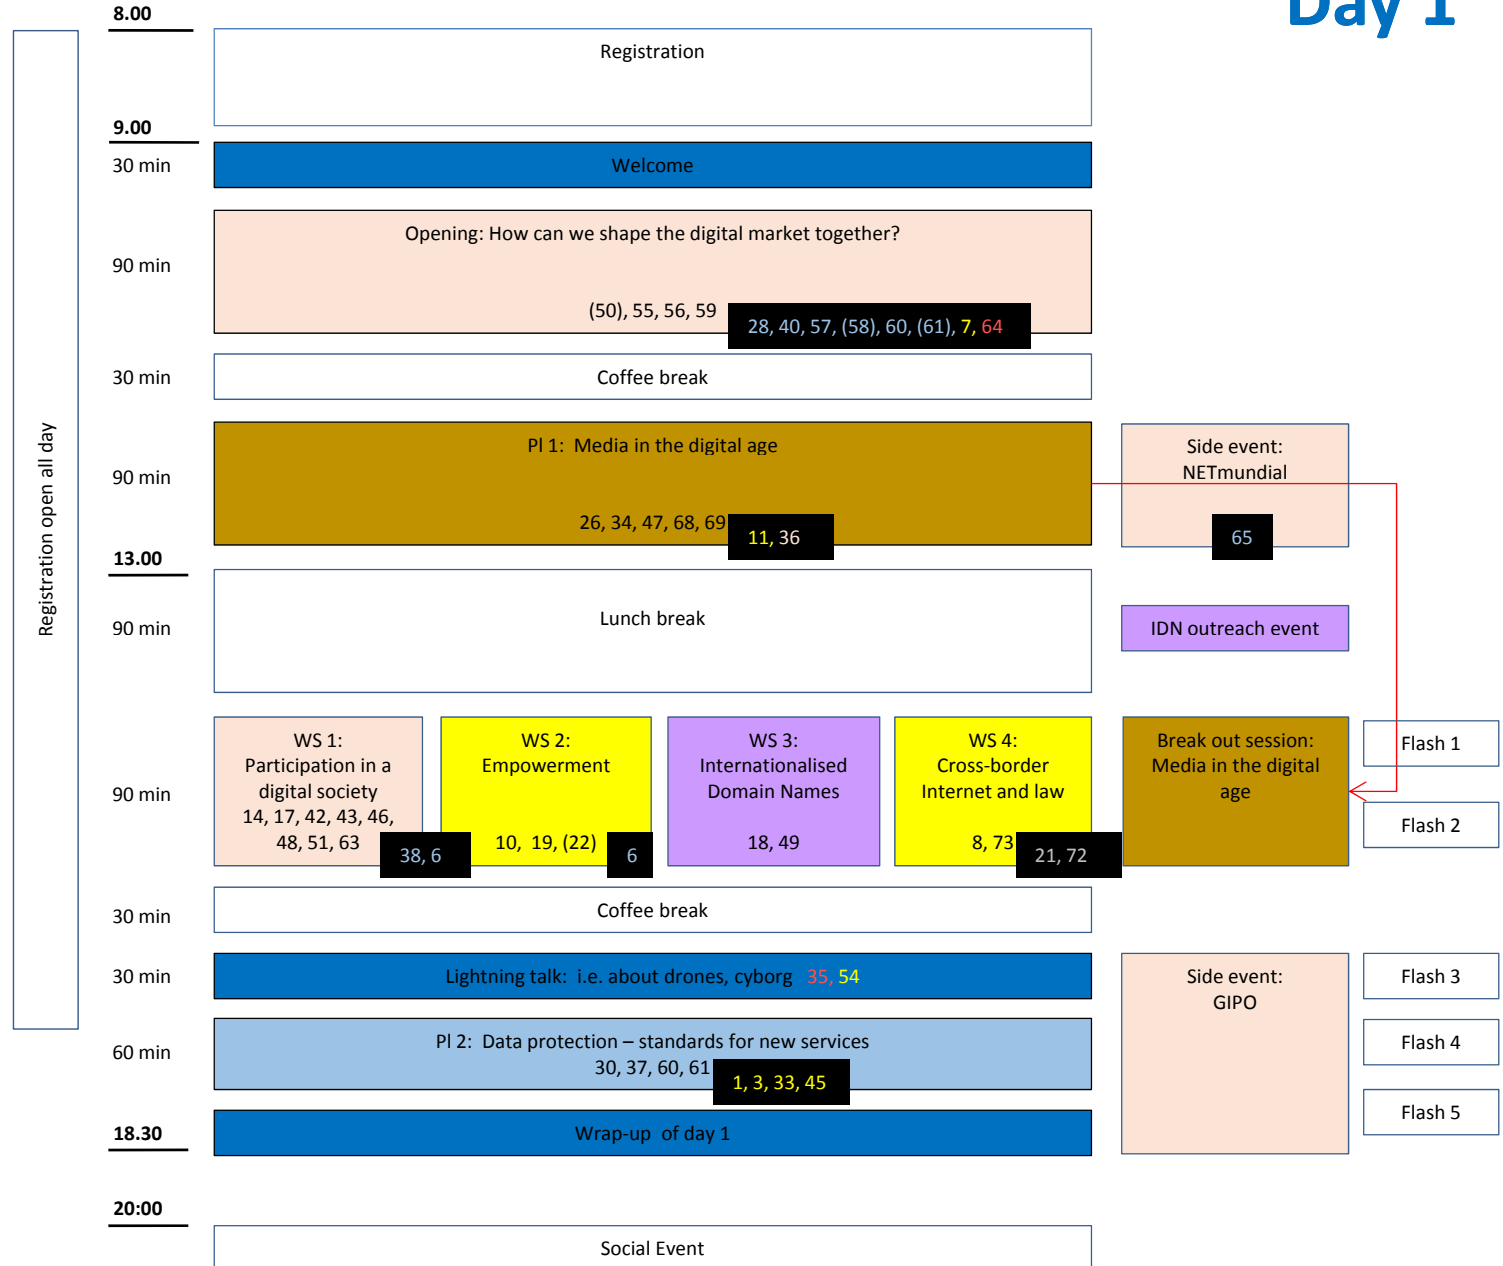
Day 1

8.00

Registration open all day

Registration

9.00

30 min

Welcome

90 min

Opening: How can we shape the digital market together?

(50), 55, 56, 59

28, 40, 57, (58), 60, (61), 7, 64

30 min

Coffee break

90 min

Pl 1: Media in the digital age

26, 34, 47, 68, 69

11, 36

Side event: NETmundial

65

13.00

90 min

Lunch break

IDN outreach event

90 min

WS 1: Participation in a digital society 14, 17, 42, 43, 46, 48, 51, 63

38, 6

WS 2: Empowerment

10, 19, (22)

6

WS 3: Internationalised Domain Names

18, 49

WS 4: Cross-border Internet and law

8, 73

21, 72

Break out session: Media in the digital age

Flash 1

Flash 2

30 min

Coffee break

30 min

Lightning talk: i.e. about drones, cyborg 35, 54

Side event: GIPO

Flash 3

60 min

Pl 2: Data protection – standards for new services

30, 37, 60, 61

1, 3, 33, 45

Flash 4

Flash 5

18.30

Wrap-up of day 1

20:00

Social Event